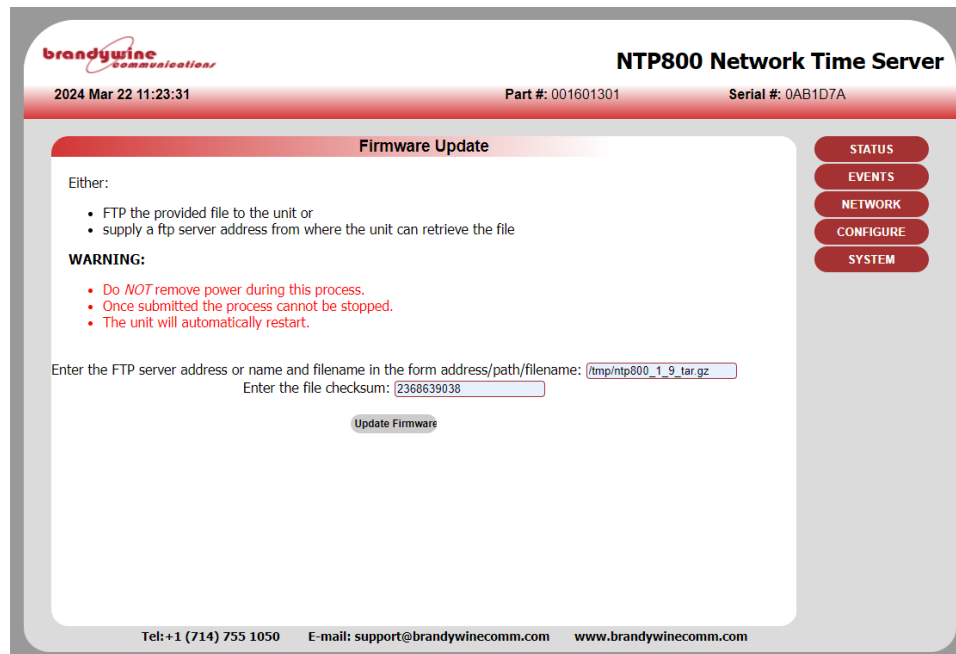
brandywine communications

NTP800 Network Time Server

2024 Mar 22 11:23:31

Part #: 001601301

Serial #: 0AB1D7A

Firmware Update

Either:

- FTP the provided file to the unit or
- supply a ftp server address from where the unit can retrieve the file

WARNING:

- Do *NOT* remove power during this process.
- Once submitted the process cannot be stopped.
- The unit will automatically restart.

Enter the FTP server address or name and filename in the form address/path/filename: /tmp/ntp800_1_9_tar.gz

Enter the file checksum: 2368639038

Update Firmware

STATUS
EVENTS
NETWORK
CONFIGURE
SYSTEM

Tel:+1 (714) 755 1050 E-mail: support@brandywinecomm.com www.brandywinecomm.com